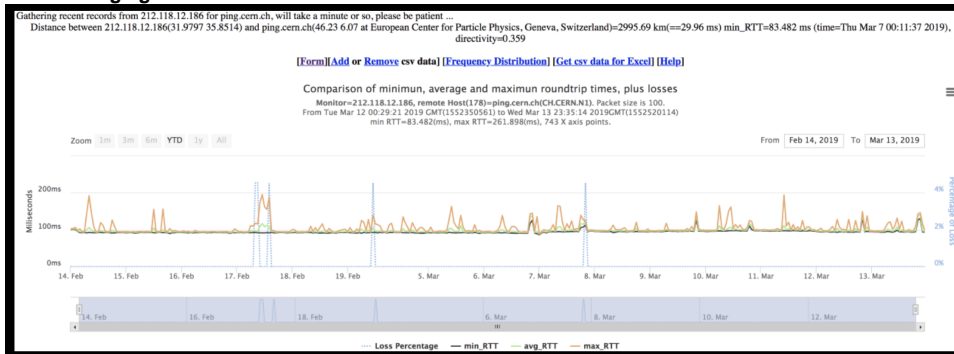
Gathering recent records from 212.118.12.186 for ping.cern.ch, will take a minute or so, please be patient ...
Distance between 212.118.12.186(31.9797 35.8514) and ping.cern.ch(46.23 6.07 at European Center for Particle Physics, Geneva, Switzerland)=2995.69 km(==29.96 ms) min_RTT=83.482 ms (time=Thu Mar 7 00:11:37 2019), directivity=0.359

[Form][Add or Remove csv data] [Frequency Distribution] [Get csv data for Excel] [Help]

Comparison of minimun, average and maximun roundtrip times, plus losses
Monitor=212.118.12.186, remote Host(178)=ping.cern.ch(CH.CERN.N1). Packet size is 100.
From Tue Mar 12 00:29:21 2019 GMT(1552350561) to Wed Mar 13 23:35:14 2019GMT(1552520114)
min RTT=83.482(ms), max RTT=261.898(ms), 743 X axis points.

Zoom 1m 3m 6m YTD 1y All

From Feb 14, 2019 To Mar 13, 2019

200ms
100ms
0ms
Milliseconds

4%
2%
0%
Percentage of Loss

14. Feb 15. Feb 16. Feb 17. Feb 18. Feb 19. Feb 5. Mar 6. Mar 7. Mar 8. Mar 9. Mar 10. Mar 11. Mar 12. Mar 13. Mar

14. Feb 16. Feb 18. Feb 6. Mar 8. Mar 10. Mar 12. Mar

Loss Percentage — min_RTT — avg_RTT — max_RTT